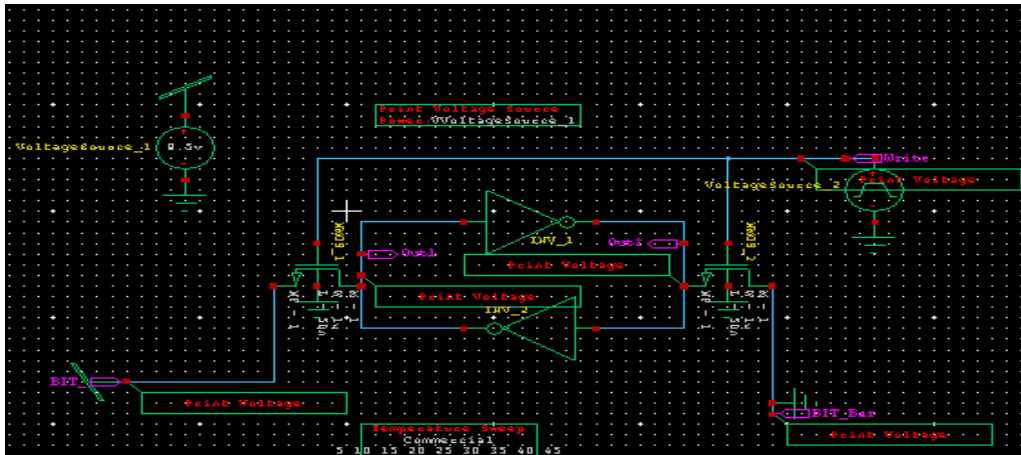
Print Voltage Source
Power:VoltageSource_1

VoltageSource_1
0.5v

Write
VoltageSource_2
Print Voltage

Nmos9_1
Out1
INV_1
Out2
Nmos9_2
Print Voltage
Print Voltage
INV_2

BIT
Print Voltage
BIT_Bar
Print Voltage

Temperature Sweep
Commercial
5 10 15 20 25 30 35 40 45